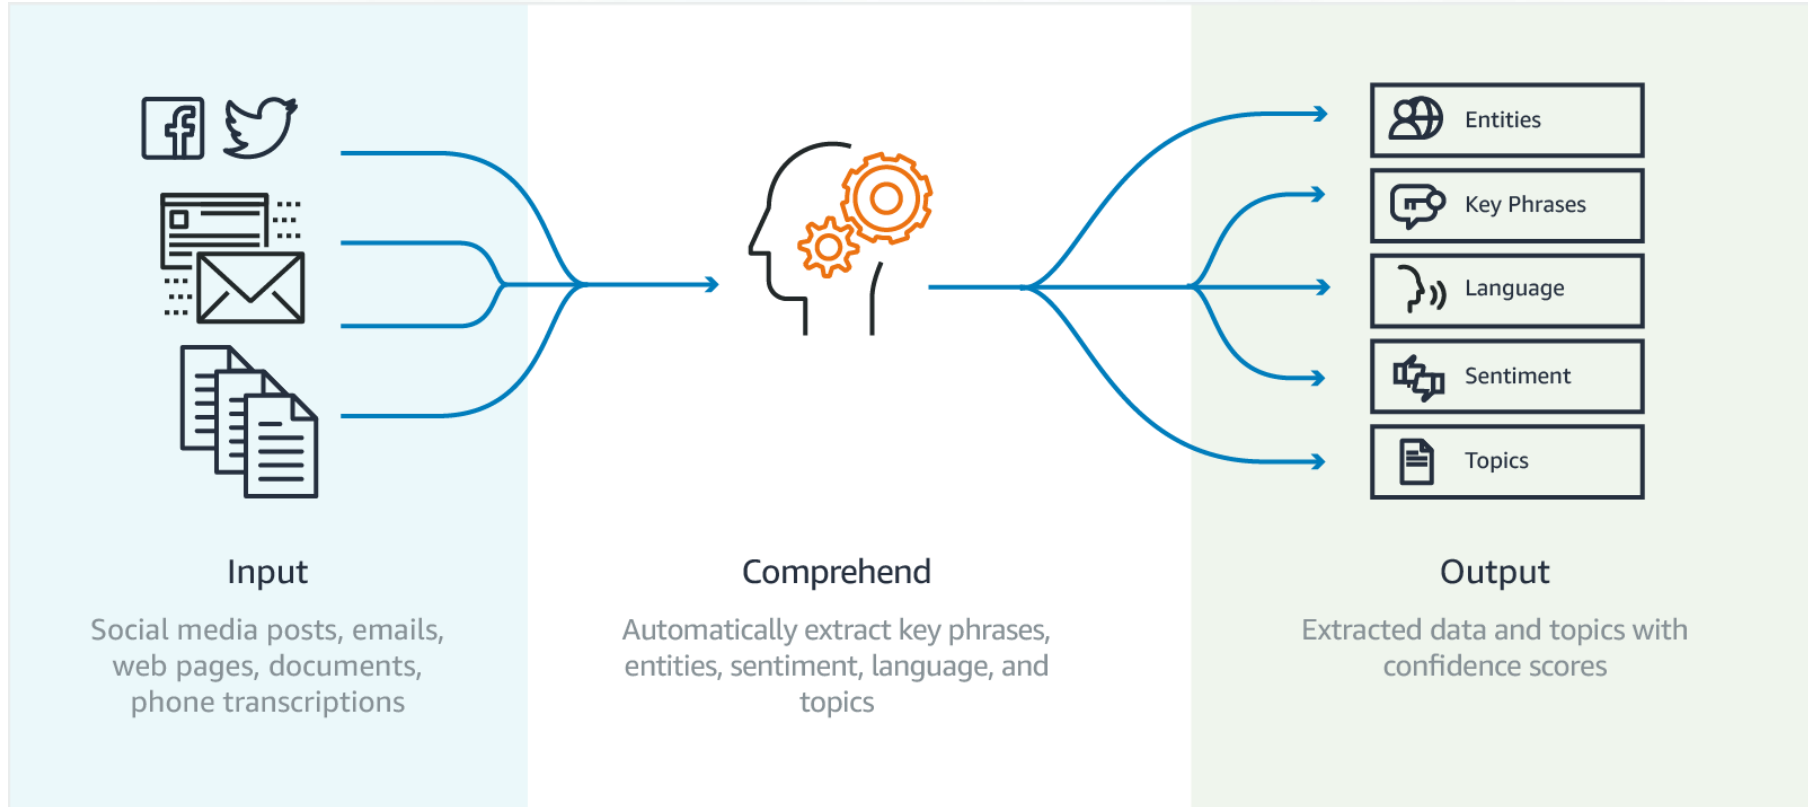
Entities

Key Phrases

Language

Sentiment

Topics

Input

Social media posts, emails, web pages, documents, phone transcriptions

Comprehend

Automatically extract key phrases, entities, sentiment, language, and topics

Output

Extracted data and topics with confidence scores